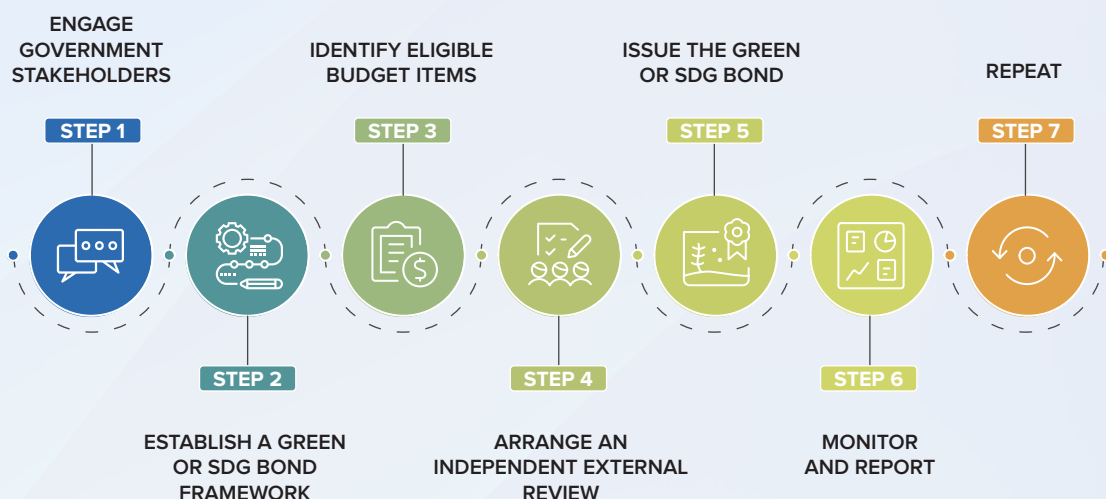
ENGAGE GOVERNMENT STAKEHOLDERS

STEP 1

STEP 2

ESTABLISH A GREEN OR SDG BOND FRAMEWORK

IDENTIFY ELIGIBLE BUDGET ITEMS

STEP 3

STEP 4

ARRANGE AN INDEPENDENT EXTERNAL REVIEW

ISSUE THE GREEN OR SDG BOND

STEP 5

STEP 6

MONITOR AND REPORT

REPEAT

STEP 7